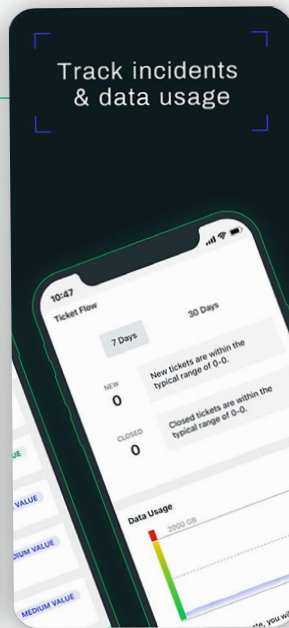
Track incidents & data usage

10:47

Ticket Flow

7 Days

30 Days

NEW

0

New tickets are within the typical range of 0-0.

CLOSED

0

Closed tickets are within the typical range of 0-0.

Data Usage

2000 GB

UE

VALUE

DIUM VALUE

MEDIUM VALUE